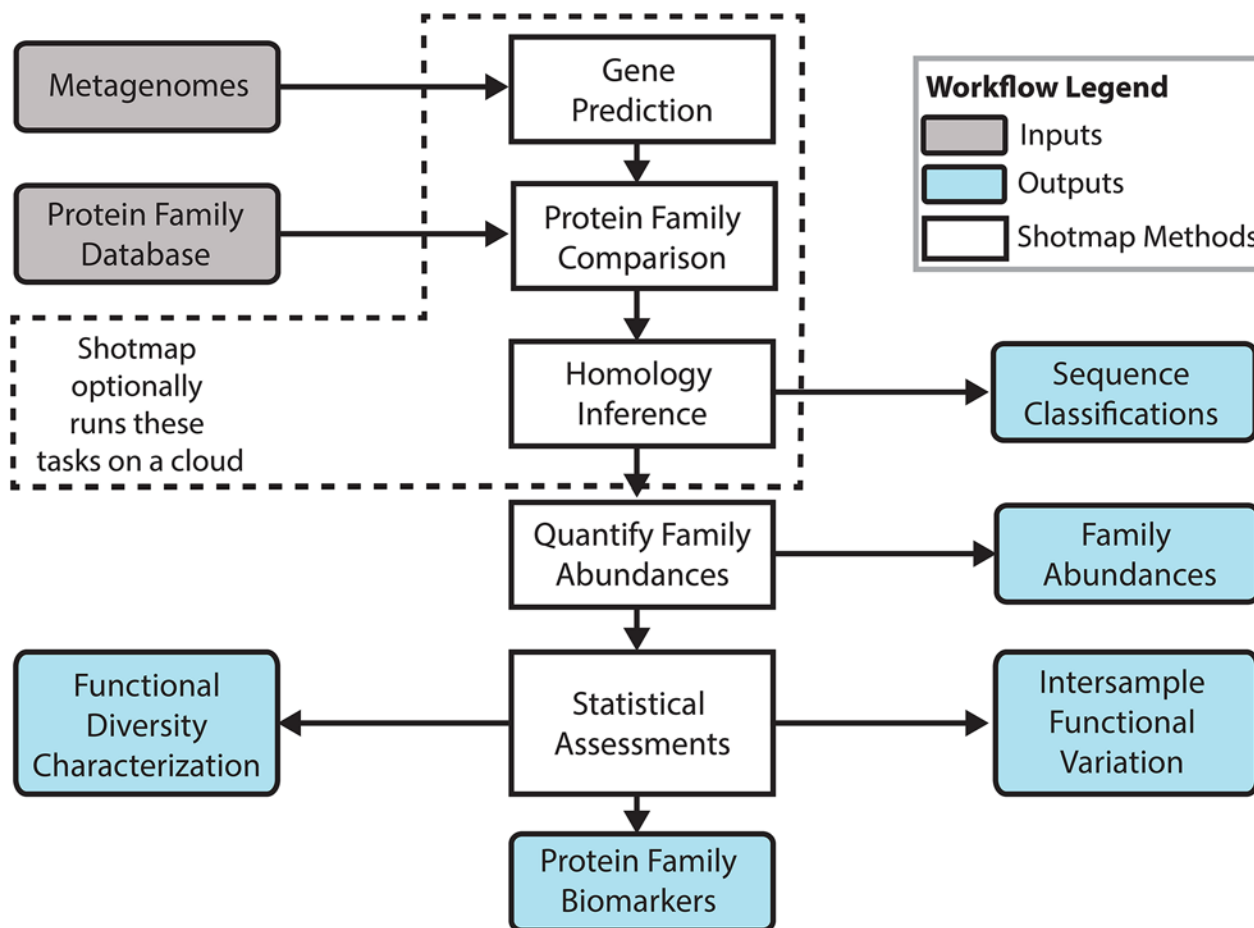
Metagenomes

Gene Prediction

Workflow Legend

Inputs

Outputs

Shotmap Methods

Protein Family Database

Protein Family Comparison

Shotmap optionally runs these tasks on a cloud

Homology Inference

Sequence Classifications

Quantify Family Abundances

Family Abundances

Functional Diversity Characterization

Statistical Assessments

Intersample Functional Variation

Protein Family Biomarkers